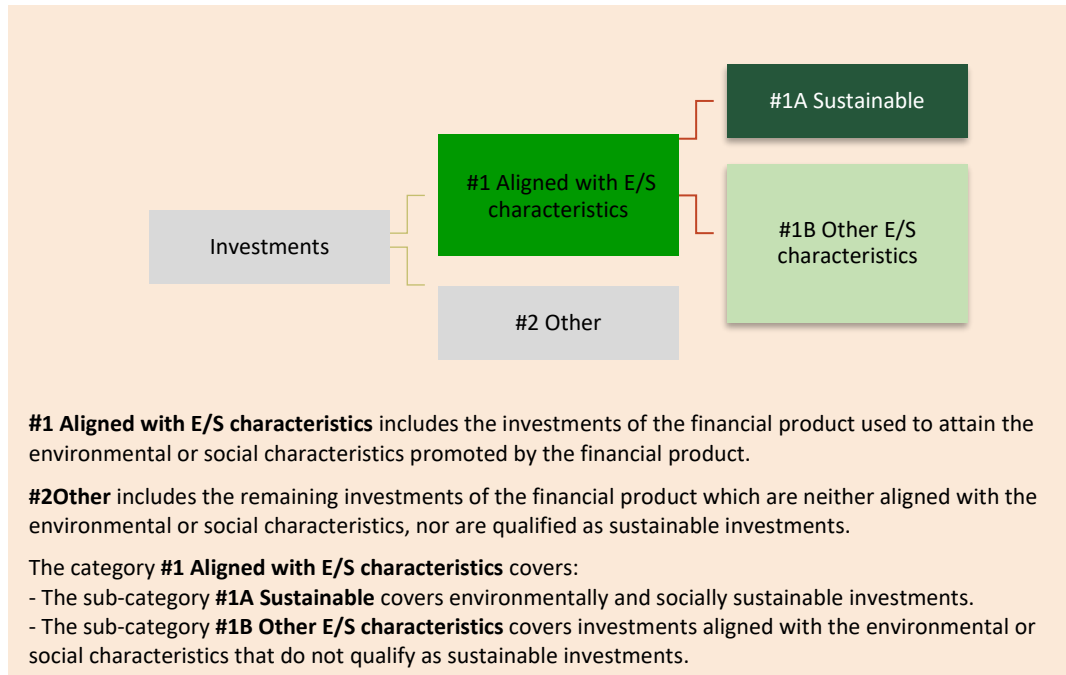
#1A Sustainable

#1 Aligned with E/S characteristics

Investments

#1B Other E/S characteristics

#2 Other

**#1 Aligned with E/S characteristics** includes the investments of the financial product used to attain the environmental or social characteristics promoted by the financial product.

**#2Other** includes the remaining investments of the financial product which are neither aligned with the environmental or social characteristics, nor are qualified as sustainable investments.

The category **#1 Aligned with E/S characteristics** covers:
- The sub-category **#1A Sustainable** covers environmentally and socially sustainable investments.
- The sub-category **#1B Other E/S characteristics** covers investments aligned with the environmental or social characteristics that do not qualify as sustainable investments.